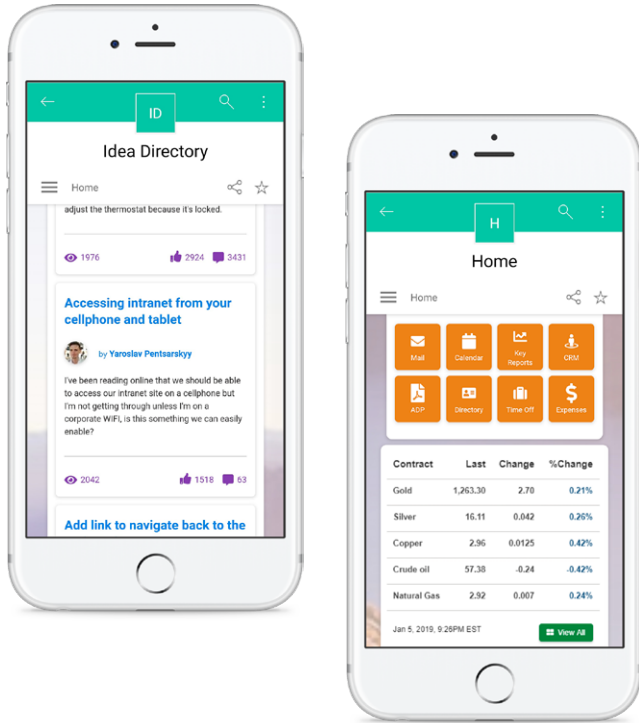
ID

Idea Directory

Home

adjust the thermostat because it's locked.

1976 2924 3431

Accessing intranet from your cellphone and tablet

by Yaroslav Pentsarskyy

I've been reading online that we should be able to access our intranet site on a cellphone but I'm not getting through unless I'm on a corporate WiFi, is this something we can easily enable?

2042 1518 63

Add link to navigate back to the

H

Home

Home

Mail Calendar Key Reports CRM

ADP Directory Time Off Expenses

| Contract | Last | Change | %Change |
|---|---|---|---|
| Gold | 1,263.30 | 2.70 | 0.21% |
| Silver | 16.11 | 0.042 | 0.26% |
| Copper | 2.96 | 0.0125 | 0.42% |
| Crude oil | 57.38 | -0.24 | -0.42% |
| Natural Gas | 2.92 | 0.007 | 0.24% |

Jan 5, 2019, 9:26PM EST

View All